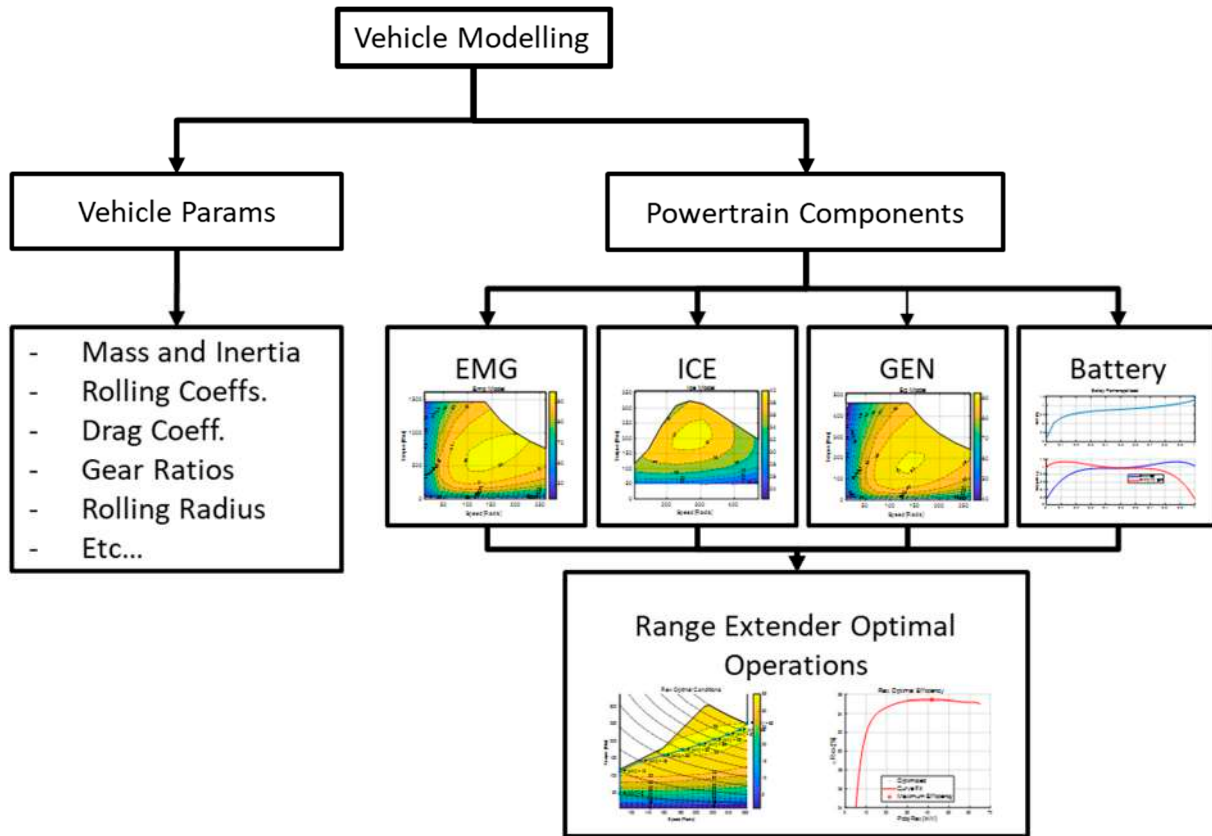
Vehicle Modelling

Vehicle Params

Powertrain Components

- Mass and Inertia
- Rolling Coeffs.
- Drag Coeff.
- Gear Ratios
- Rolling Radius
- Etc...

EMG

ICE

GEN

Battery

Range Extender Optimal Operations